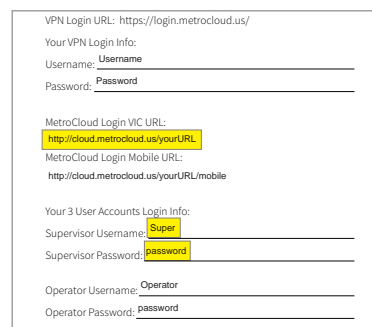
VPN Login URL: https://login.metrocloud.us/

Your VPN Login Info:

Username: Username

Password: Password

MetroCloud Login VIC URL:

http://cloud.metrocloud.us/yourURL

MetroCloud Login Mobile URL:

http://cloud.metrocloud.us/yourURL/mobile

Your 3 User Accounts Login Info:

Supervisor Username: Super

Supervisor Password: password

Operator Username: Operator

Operator Password: password